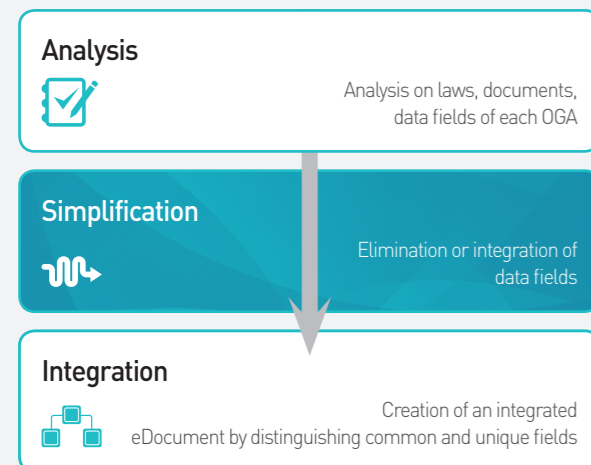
Analysis

Analysis on laws, documents, data fields of each OGA

Simplification

Elimination or integration of data fields

Integration

Creation of an integrated eDocument by distinguishing common and unique fields